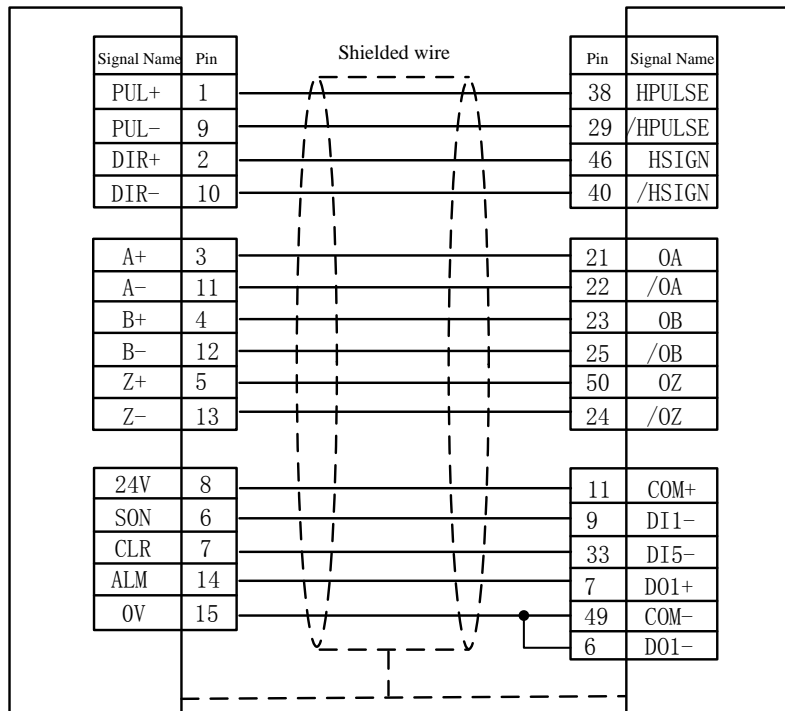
Shielded wire

| Signal Name | Pin |
|---|---|
| PUL+ | 1 |
| PUL- | 9 |
| DIR+ | 2 |
| DIR- | 10 |
| A+ | 3 |
| A- | 11 |
| B+ | 4 |
| B- | 12 |
| Z+ | 5 |
| Z- | 13 |
| 24V | 8 |
| SON | 6 |
| CLR | 7 |
| ALM | 14 |
| 0V | 15 |

| Pin | Signal Name |
|---|---|
| 38 | HPULSE |
| 29 | /HPULSE |
| 46 | HSIGN |
| 40 | /HSIGN |
| 21 | OA |
| 22 | /OA |
| 23 | OB |
| 25 | /OB |
| 50 | OZ |
| 24 | /OZ |
| 11 | COM+ |
| 9 | DI1- |
| 33 | DI5- |
| 7 | DO1+ |
| 49 | COM- |
| 6 | DO1- |